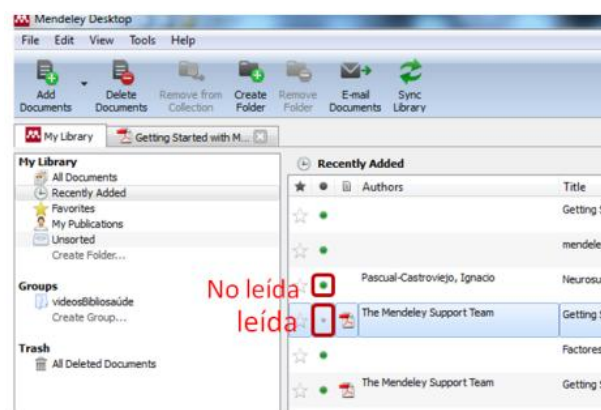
Mendeley Desktop

File Edit View Tools Help

Add Documents
Delete Documents
Remove from Collection
Create Folder
Remove Folder
E-mail Documents
Sync Library

My Library
Getting Started with M...

My Library
All Documents
Recently Added
Favorites
My Publications
Unsorted
Create Folder...

Groups
videosBibliosaúde
Create Group...

Trash
All Deleted Documents

Recently Added

| ★ | ● | | Authors | Title |
|---|---|---|---|---|
| ☆ | ● | | | Getting S |
| ☆ | ● | | | mendele |
| | ● | | Pascual-Castroviejo, Ignacio | Neurosu |
| ☆ | • | | The Mendeley Support Team | Getting S |
| ☆ | ● | | | Factores |
| ☆ | ● | | The Mendeley Support Team | Getting S |

No leída
leída